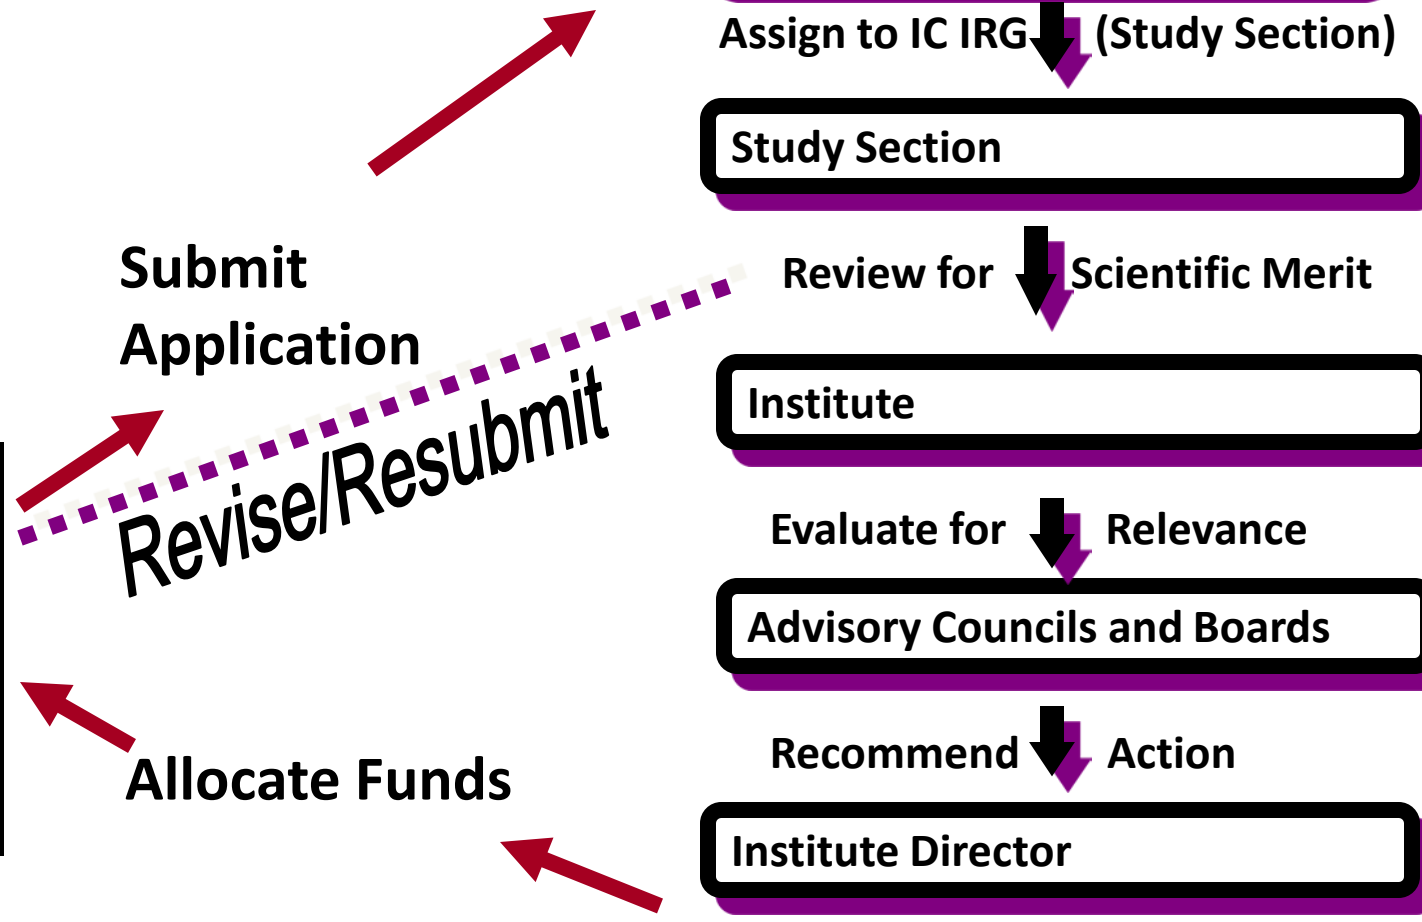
Assign to IC IRG (Study Section)

Study Section

Submit Application

Review for Scientific Merit

Revise/Resubmit

Institute

Evaluate for Relevance

Advisory Councils and Boards

Recommend Action

Allocate Funds

Institute Director